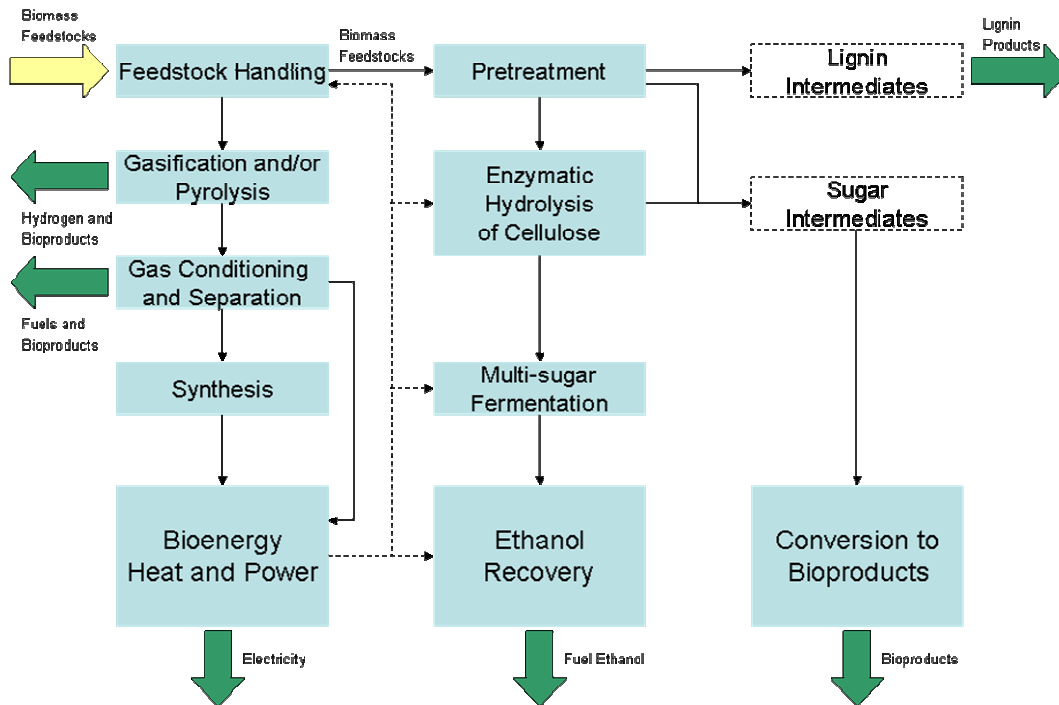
Biomass Feedstocks

Feedstock Handling

Biomass Feedstocks

Pretreatment

Lignin Intermediates

Lignin Products

Gasification and/or Pyrolysis

Hydrogen and Bioproducts

Enzymatic Hydrolysis of Cellulose

Sugar Intermediates

Gas Conditioning and Separation

Fuels and Bioproducts

Synthesis

Multi-sugar Fermentation

Bioenergy Heat and Power

Ethanol Recovery

Conversion to Bioproducts

Electricity

Fuel Ethanol

Bioproducts